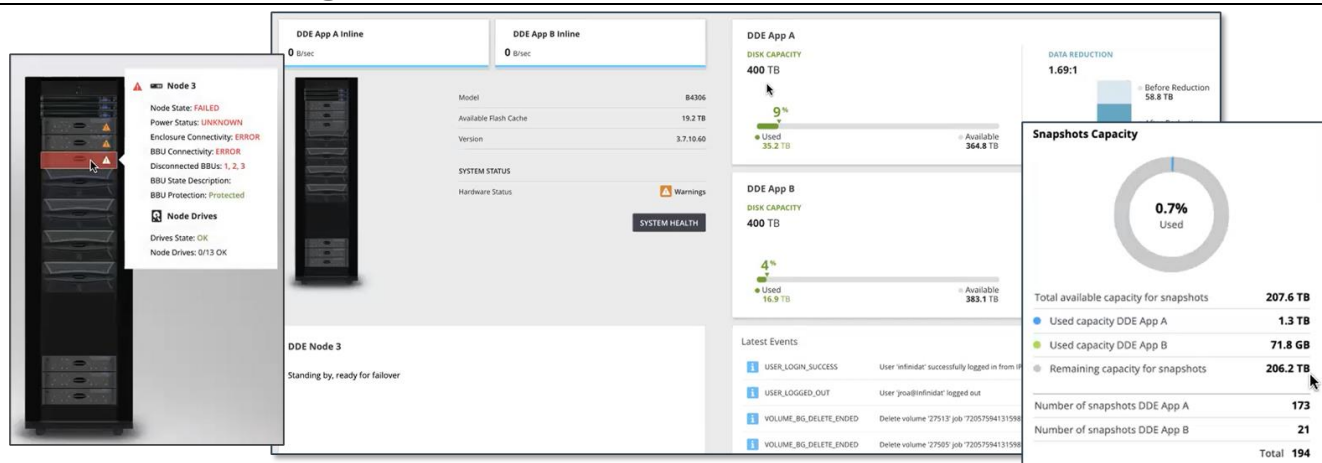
Node 3

Node State: FAILED
Power Status: UNKNOWN
Enclosure Connectivity: ERROR
BBU Connectivity: ERROR
Disconnected BBUs: 1, 2, 3
BBU State Description:
BBU Protection: Protected

Node Drives

Drives State: OK
Node Drives: 0/13 OK

DDE App A Inline
0 B/sec

DDE App B Inline
0 B/sec

| | |
|---|---|
| Model | B4306 |
| Available Flash Cache | 19.2 TB |
| Version | 3.7.10.60 |

SYSTEM STATUS

Hardware Status Warnings

SYSTEM HEALTH

DDE Node 3

Standing by, ready for failover

DDE App A

DISK CAPACITY
400 TB

9%
Used 35.2 TB
Available 364.8 TB

DATA REDUCTION
1.69:1
Before Reduction 58.8 TB

DDE App B

DISK CAPACITY
400 TB

4%
Used 16.9 TB
Available 383.1 TB

Latest Events

USER_LOGIN_SUCCESS User 'infinidat' successfully logged in from IP
USER_LOGGED_OUT User 'jroa@infinidat' logged out
VOLUME_BG_DELETE_ENDED Delete volume '27513' job '720575941315981
VOLUME_BG_DELETE_ENDED Delete volume '27505' job '720575941315981

Snapshots Capacity

0.7%
Used

| | |
|---|---|
| Total available capacity for snapshots | 207.6 TB |
| Used capacity DDE App A | 1.3 TB |
| Used capacity DDE App B | 71.8 GB |
| Remaining capacity for snapshots | 206.2 TB |
| Number of snapshots DDE App A | 173 |
| Number of snapshots DDE App B | 21 |
| Total | 194 |